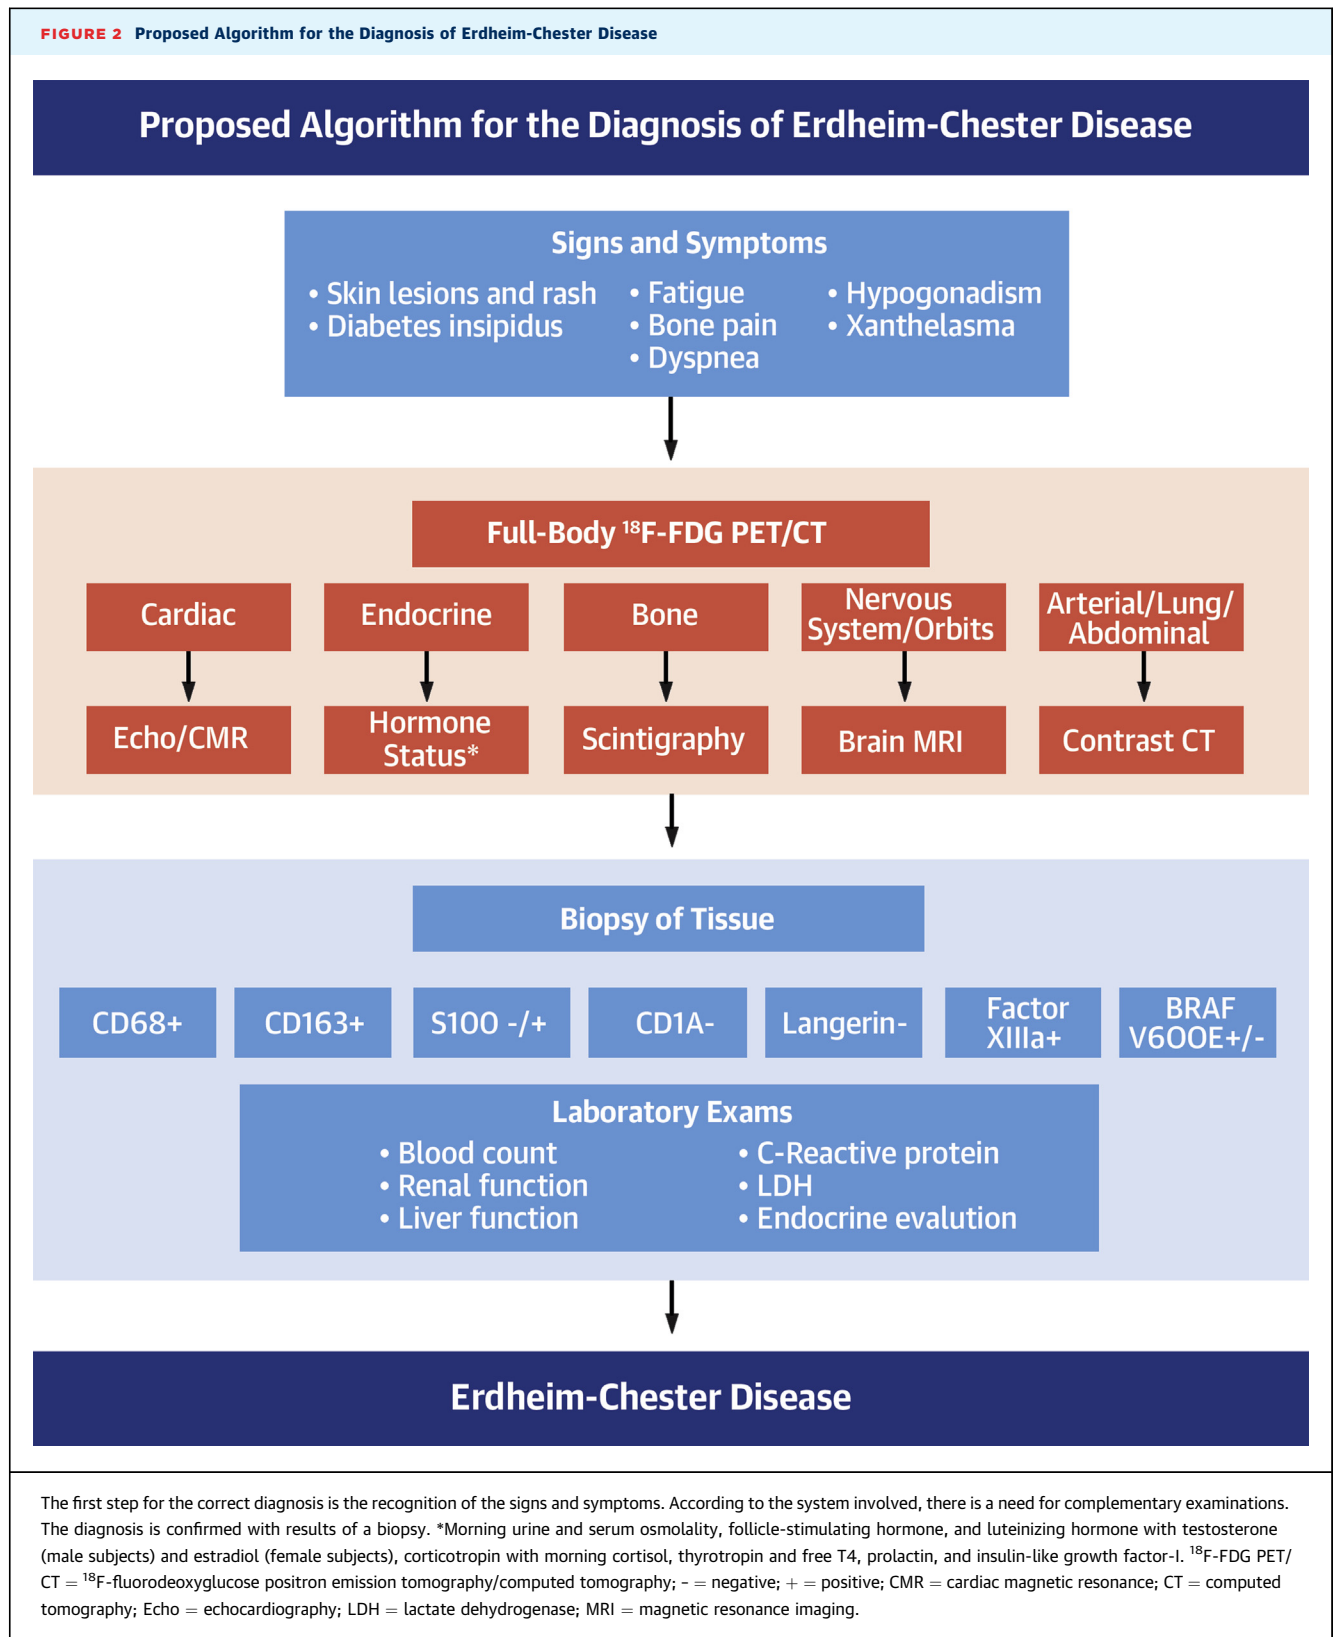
FIGURE 2 Proposed Algorithm for the Diagnosis of Erdheim-Chester Disease

Proposed Algorithm for the Diagnosis of Erdheim-Chester Disease

Signs and Symptoms
• Skin lesions and rash
• Diabetes insipidus
• Fatigue
• Bone pain
• Dyspnea
• Hypogonadism
• Xanthelasma

Full-Body $^{18}$F-FDG PET/CT

Cardiac
Echo/CMR

Endocrine
Hormone Status*

Bone
Scintigraphy

Nervous System/Orbits
Brain MRI

Arterial/Lung/ Abdominal
Contrast CT

Biopsy of Tissue

CD68+

CD163+

S100 -/+

CD1A-

Langerin-

Factor XIIIa+

BRAF V6OOE+/-

Laboratory Exams
• Blood count
• Renal function
• Liver function
• C-Reactive protein
• LDH
• Endocrine evalution

Erdheim-Chester Disease

The first step for the correct diagnosis is the recognition of the signs and symptoms. According to the system involved, there is a need for complementary examinations. The diagnosis is confirmed with results of a biopsy. *Morning urine and serum osmolality, follicle-stimulating hormone, and luteinizing hormone with testosterone (male subjects) and estradiol (female subjects), corticotropin with morning cortisol, thyrotropin and free T4, prolactin, and insulin-like growth factor-I. $^{18}$F-FDG PET/CT = $^{18}$F-fluorodeoxyglucose positron emission tomography/computed tomography; - = negative; + = positive; CMR = cardiac magnetic resonance; CT = computed tomography; Echo = echocardiography; LDH = lactate dehydrogenase; MRI = magnetic resonance imaging.